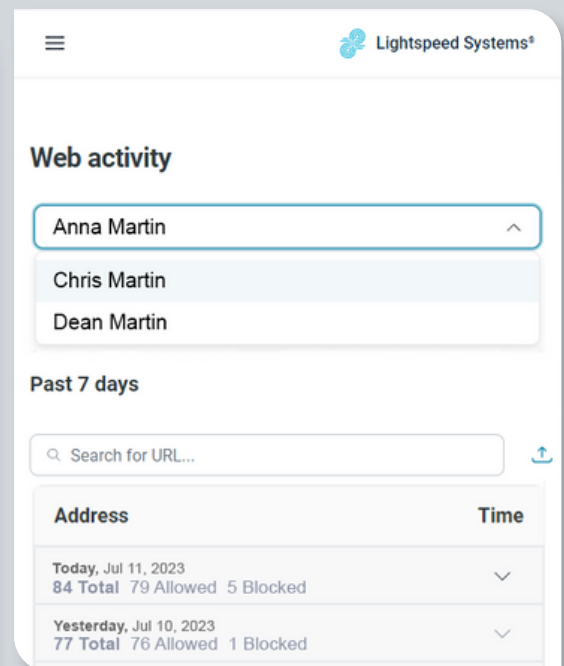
Lightspeed Systems®

Web activity

Anna Martin

Chris Martin

Dean Martin

Past 7 days

Search for URL...

| Address | Time |
|---|---|
| Today, Jul 11, 2023 84 Total 79 Allowed 5 Blocked | |
| Yesterday, Jul 10, 2023 77 Total 76 Allowed 1 Blocked | |